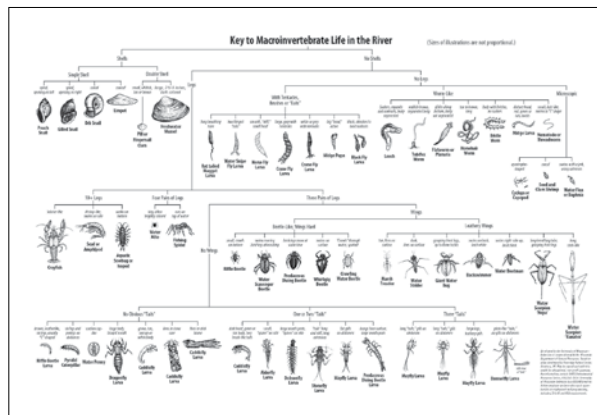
Key to Macroinvertebrate Life in the River

(Sizes of illustrations are not proportional.)

Shells

No Shells

Single Shell

Double Shell

Pouch Snail

Gilled Snail

Orb Snail

Limpet

Pill or Fingernail Clam

Freshwater Mussel

No Legs

Legs

Worm-Like

Microscopic

Rat-tailed Maggot Larva

Water Snipe Fly Larva

Mosquito Larva

Crane Fly Larva

Midge Larva

Black Fly Larva

Leech

Tubifex Worm

Flatworm or Planaria

Horsehair Worm

Aquatic Earthworm

Midge Larva

Nematode or Roundworm

Copepod or Cyclopoid

Seed and Clam Shrimp

Water Flea or Daphnia

10+ Legs

Four Pairs of Legs

Three Pairs of Legs

Crayfish

Scud or Amphipod

Aquatic Sowbug or Isopod

Water Mite

Fishing Spider

No Wings

Wings

Beetle-Like, Wings Hard

Leathery Wings

Riffle Beetle

Water Scavenger Beetle

Predaceous Diving Beetle

Whirligig Beetle

Crawling Water Beetle

Water Strider

Giant Water Bug

Backswimmer

Water Boatman

Water Scorpion

Water Treader

No Distinct "Tails"

One or Two "Tails"

Three "Tails"

Riffle Beetle Larva

Aquatic Caterpillar

Water Penny

Dragonfly Larva

Caddisfly Larva

Caddisfly Larva

Caddisfly Larva

Caddisfly Larva

Alderfly Larva

Dobsonfly Larva

Stonefly Larva

Mayfly Larva

Predaceous Diving Beetle Larva

Mayfly Larva

Damselfly Larva

Mayfly Larva

Mayfly Larva

Water Scorpion Nymph

Water Scorpion "Juvenile"

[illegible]